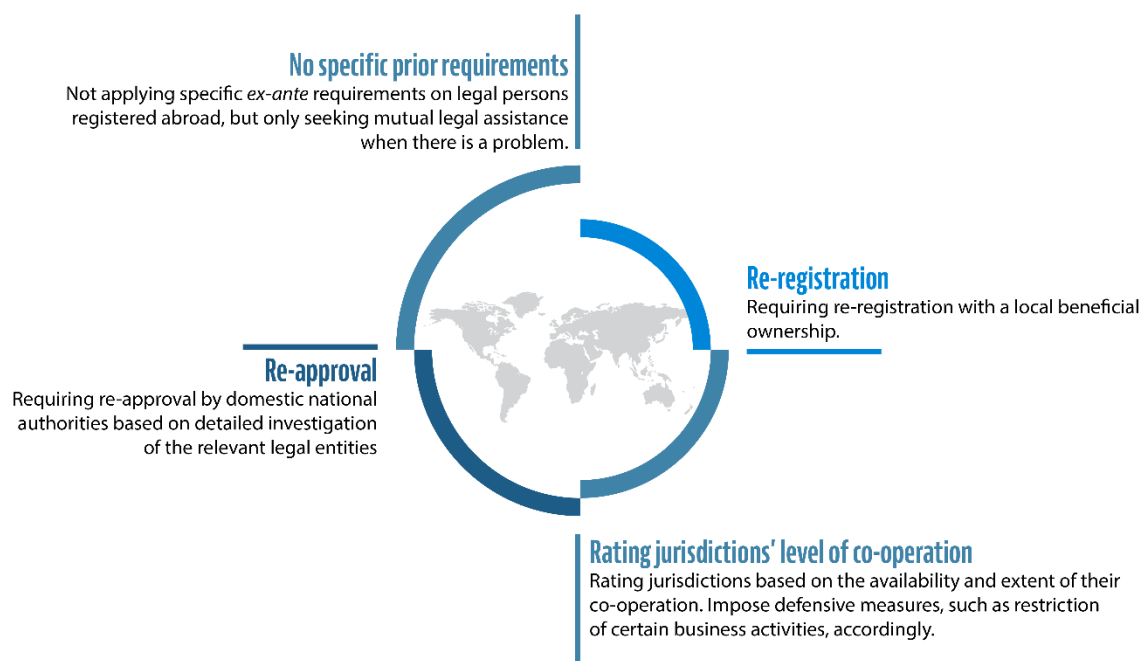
No specific prior requirements

Not applying specific ex-ante requirements on legal persons registered abroad, but only seeking mutual legal assistance when there is a problem.

Re-registration

Requiring re-registration with a local beneficial ownership.

Re-approval

Requiring re-approval by domestic national authorities based on detailed investigation of the relevant legal entities

Rating jurisdictions' level of co-operation

Rating jurisdictions based on the availability and extent of their co-operation. Impose defensive measures, such as restriction of certain business activities, accordingly.